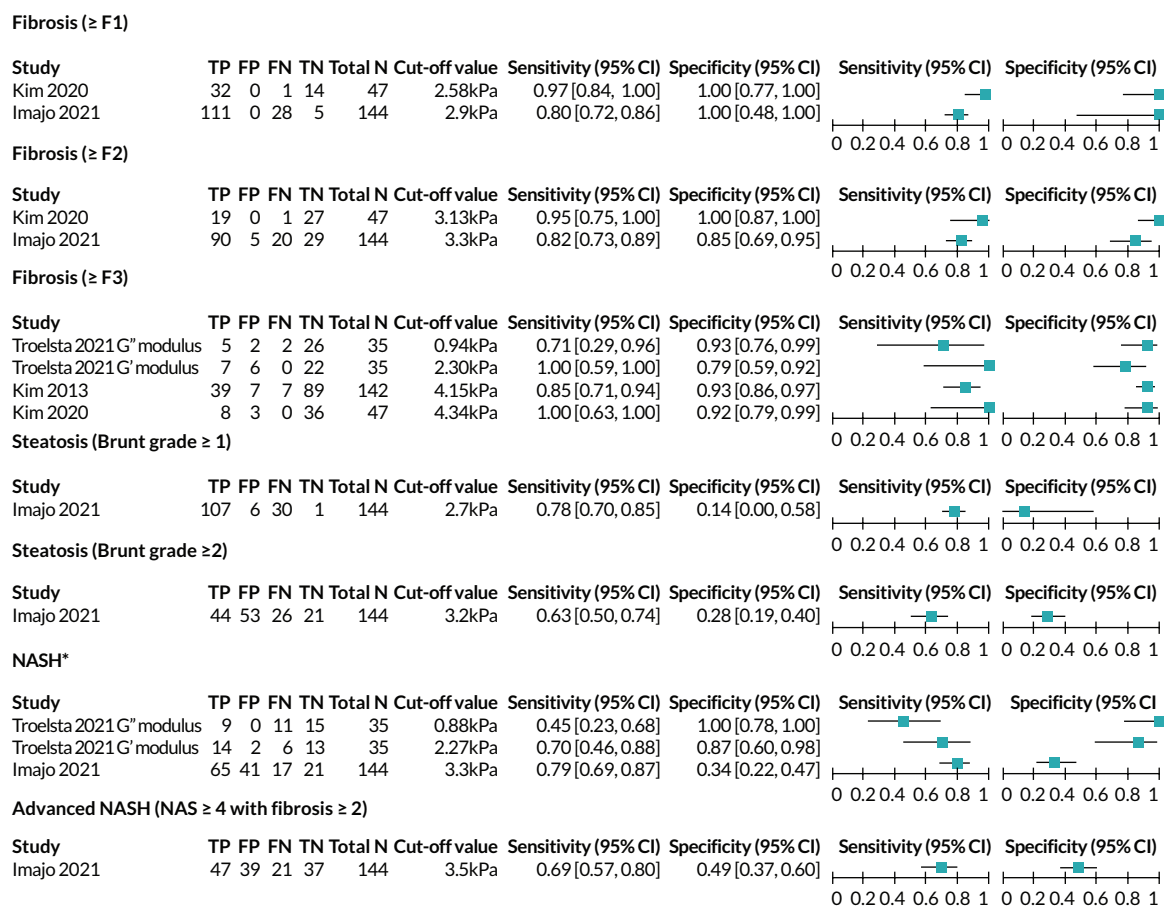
Fibrosis (≥ F1)

| Study | TP | FP | FN | TN | Total N | Cut-off value | Sensitivity (95% CI) | Specificity (95% CI) |
|---|---|---|---|---|---|---|---|---|
| Kim 2020 | 32 | 0 | 1 | 14 | 47 | 2.58kPa | 0.97 [0.84, 1.00] | 1.00 [0.77, 1.00] |
| Imajo 2021 | 111 | 0 | 28 | 5 | 144 | 2.9kPa | 0.80 [0.72, 0.86] | 1.00 [0.48, 1.00] |

Sensitivity (95% CI) Specificity (95% CI)
0 0.2 0.4 0.6 0.8 1 0 0.2 0.4 0.6 0.8 1

Fibrosis (≥ F2)

| Study | TP | FP | FN | TN | Total N | Cut-off value | Sensitivity (95% CI) | Specificity (95% CI) |
|---|---|---|---|---|---|---|---|---|
| Kim 2020 | 19 | 0 | 1 | 27 | 47 | 3.13kPa | 0.95 [0.75, 1.00] | 1.00 [0.87, 1.00] |
| Imajo 2021 | 90 | 5 | 20 | 29 | 144 | 3.3kPa | 0.82 [0.73, 0.89] | 0.85 [0.69, 0.95] |

Sensitivity (95% CI) Specificity (95% CI)
0 0.2 0.4 0.6 0.8 1 0 0.2 0.4 0.6 0.8 1

Fibrosis (≥ F3)

| Study | TP | FP | FN | TN | Total N | Cut-off value | Sensitivity (95% CI) | Specificity (95% CI) |
|---|---|---|---|---|---|---|---|---|
| Troelsta 2021 G" modulus | 5 | 2 | 2 | 26 | 35 | 0.94kPa | 0.71 [0.29, 0.96] | 0.93 [0.76, 0.99] |
| Troelsta 2021 G' modulus | 7 | 6 | 0 | 22 | 35 | 2.30kPa | 1.00 [0.59, 1.00] | 0.79 [0.59, 0.92] |
| Kim 2013 | 39 | 7 | 7 | 89 | 142 | 4.15kPa | 0.85 [0.71, 0.94] | 0.93 [0.86, 0.97] |
| Kim 2020 | 8 | 3 | 0 | 36 | 47 | 4.34kPa | 1.00 [0.63, 1.00] | 0.92 [0.79, 0.99] |

Sensitivity (95% CI) Specificity (95% CI)
0 0.2 0.4 0.6 0.8 1 0 0.2 0.4 0.6 0.8 1

Steatosis (Brunt grade ≥ 1)

| Study | TP | FP | FN | TN | Total N | Cut-off value | Sensitivity (95% CI) | Specificity (95% CI) |
|---|---|---|---|---|---|---|---|---|
| Imajo 2021 | 107 | 6 | 30 | 1 | 144 | 2.7kPa | 0.78 [0.70, 0.85] | 0.14 [0.00, 0.58] |

Sensitivity (95% CI) Specificity (95% CI)
0 0.2 0.4 0.6 0.8 1 0 0.2 0.4 0.6 0.8 1

Steatosis (Brunt grade ≥2)

| Study | TP | FP | FN | TN | Total N | Cut-off value | Sensitivity (95% CI) | Specificity (95% CI) |
|---|---|---|---|---|---|---|---|---|
| Imajo 2021 | 44 | 53 | 26 | 21 | 144 | 3.2kPa | 0.63 [0.50, 0.74] | 0.28 [0.19, 0.40] |

Sensitivity (95% CI) Specificity (95% CI)
0 0.2 0.4 0.6 0.8 1 0 0.2 0.4 0.6 0.8 1

NASH*

| Study | TP | FP | FN | TN | Total N | Cut-off value | Sensitivity (95% CI) | Specificity (95% CI) |
|---|---|---|---|---|---|---|---|---|
| Troelsta 2021 G" modulus | 9 | 0 | 11 | 15 | 35 | 0.88kPa | 0.45 [0.23, 0.68] | 1.00 [0.78, 1.00] |
| Troelsta 2021 G' modulus | 14 | 2 | 6 | 13 | 35 | 2.27kPa | 0.70 [0.46, 0.88] | 0.87 [0.60, 0.98] |
| Imajo 2021 | 65 | 41 | 17 | 21 | 144 | 3.3kPa | 0.79 [0.69, 0.87] | 0.34 [0.22, 0.47] |

Sensitivity (95% CI) Specificity (95% CI
0 0.2 0.4 0.6 0.8 1 0 0.2 0.4 0.6 0.8 1

Advanced NASH (NAS ≥ 4 with fibrosis ≥ 2)

| Study | TP | FP | FN | TN | Total N | Cut-off value | Sensitivity (95% CI) | Specificity (95% CI) |
|---|---|---|---|---|---|---|---|---|
| Imajo 2021 | 47 | 39 | 21 | 37 | 144 | 3.5kPa | 0.69 [0.57, 0.80] | 0.49 [0.37, 0.60] |

Sensitivity (95% CI) Specificity (95% CI)
0 0.2 0.4 0.6 0.8 1 0 0.2 0.4 0.6 0.8 1